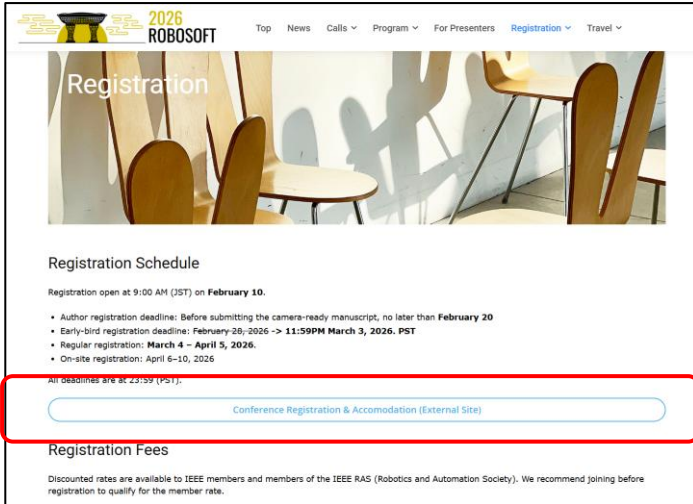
2026 ROBOSOFT

Top News Calls Program For Presenters Registration Travel

Registration

Registration Schedule

Registration open at 9:00 AM (JST) on **February 10**.

- Author registration deadline: Before submitting the camera-ready manuscript, no later than **February 20**
- Early-bird registration deadline: ~~February 28, 2026~~ **-> 11:59PM March 3, 2026. PST**
- Regular registration: **March 4 – April 5, 2026**.
- On-site registration: April 6–10, 2026

All deadlines are at 23:59 (PST).

Conference Registration & Accomodation (External Site)

Registration Fees

Discounted rates are available to IEEE members and members of the IEEE RAS (Robotics and Automation Society). We recommend joining before registration to qualify for the member rate.